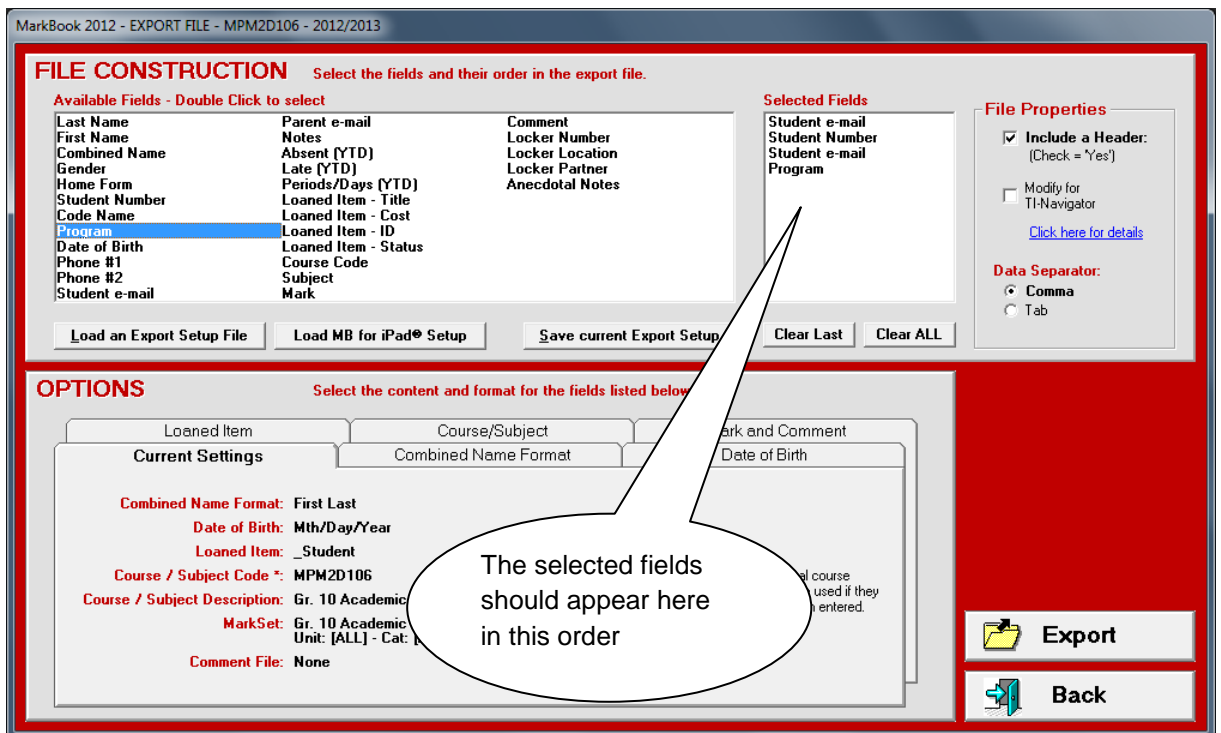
MarkBook 2012 - EXPORT FILE - MPM2D106 - 2012/2013

FILE CONSTRUCTION Select the fields and their order in the export file.

Available Fields - Double Click to select

Last Name
First Name
Combined Name
Gender
Home Form
Student Number
Code Name
Program
Date of Birth
Phone #1
Phone #2
Student e-mail

Parent e-mail
Notes
Absent (YTD)
Late (YTD)
Periods/Days (YTD)
Loaned Item - Title
Loaned Item - Cost
Loaned Item - ID
Loaned Item - Status
Course Code
Subject
Mark

Comment
Locker Number
Locker Location
Locker Partner
Anecdotal Notes

Selected Fields
Student e-mail
Student Number
Student e-mail
Program

File Properties
☑ Include a Header: (Check = 'Yes')
☐ Modify for TI-Navigator
Click here for details

Data Separator:
Comma
Tab

Load an Export Setup File
Load MB for iPad® Setup
Save current Export Setup
Clear Last
Clear ALL

OPTIONS Select the content and format for the fields listed below

Loaned Item
Course/Subject
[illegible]ark and Comment
Current Settings
Combined Name Format
Date of Birth

Combined Name Format: First Last
Date of Birth: Mth/Day/Year
Loaned Item: _Student
Course / Subject Code *: MPM2D106
Course / Subject Description: Gr. 10 Academic
MarkSet: Gr. 10 Academic
Unit: [ALL] - Cat: [
Comment File: None

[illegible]al course
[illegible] used if they
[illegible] entered.

The selected fields should appear here in this order

Export
Back